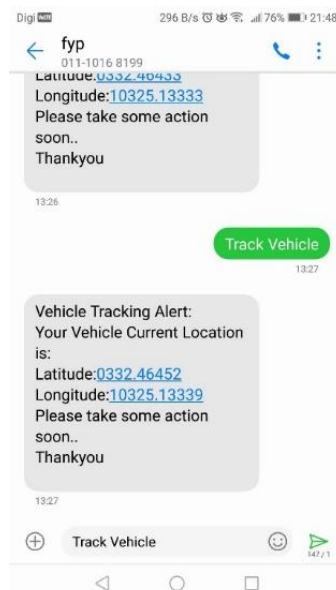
Digi 296 B/s 76% 21:48

fyp
011-1016 8199

Latitude:0332.46433
Longitude:10325.13333
Please take some action soon..
Thankyou

13:26

Track Vehicle
13:27

Vehicle Tracking Alert:
Your Vehicle Current Location is:
Latitude:0332.46452
Longitude:10325.13339
Please take some action soon..
Thankyou

13:27

Track Vehicle
147/1